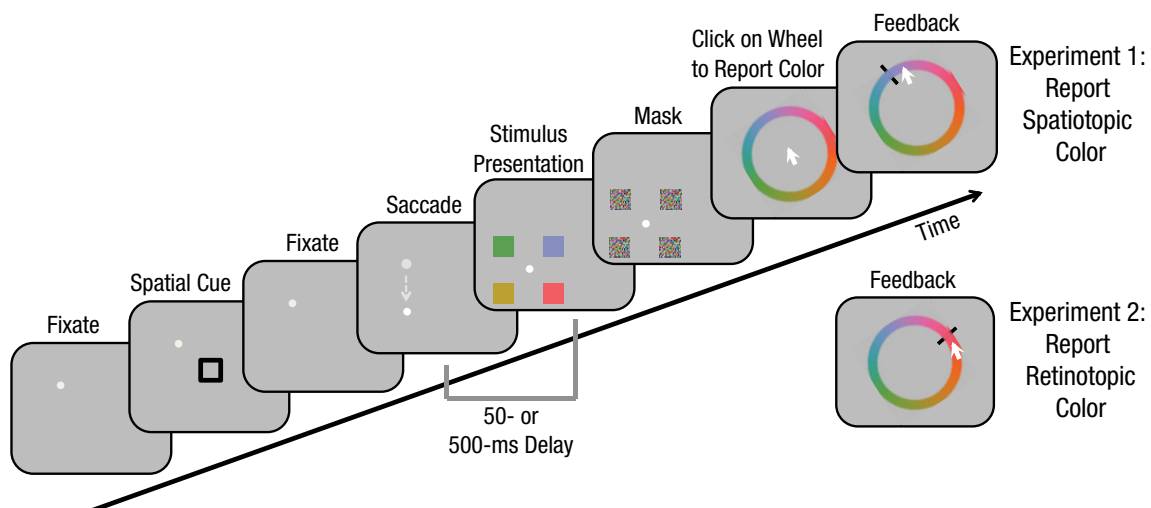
Fixate

Spatial Cue

Fixate

Saccade

Stimulus Presentation

Mask

Click on Wheel to Report Color

Feedback

Experiment 1: Report Spatiotopic Color

Time

50- or 500-ms Delay

Feedback

Experiment 2: Report Retinotopic Color